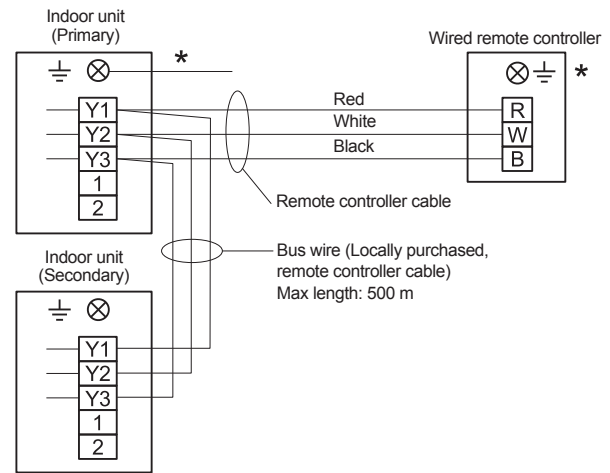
Indoor unit
(Primary)

$\otimes$ *

Y1
Y2
Y3
1
2

Wired remote controller

$\otimes$ *

R
W
B

Red
White
Black

Remote controller cable

Bus wire (Locally purchased, remote controller cable)
Max length: 500 m

Indoor unit
(Secondary)

$\otimes$

Y1
Y2
Y3
1
2